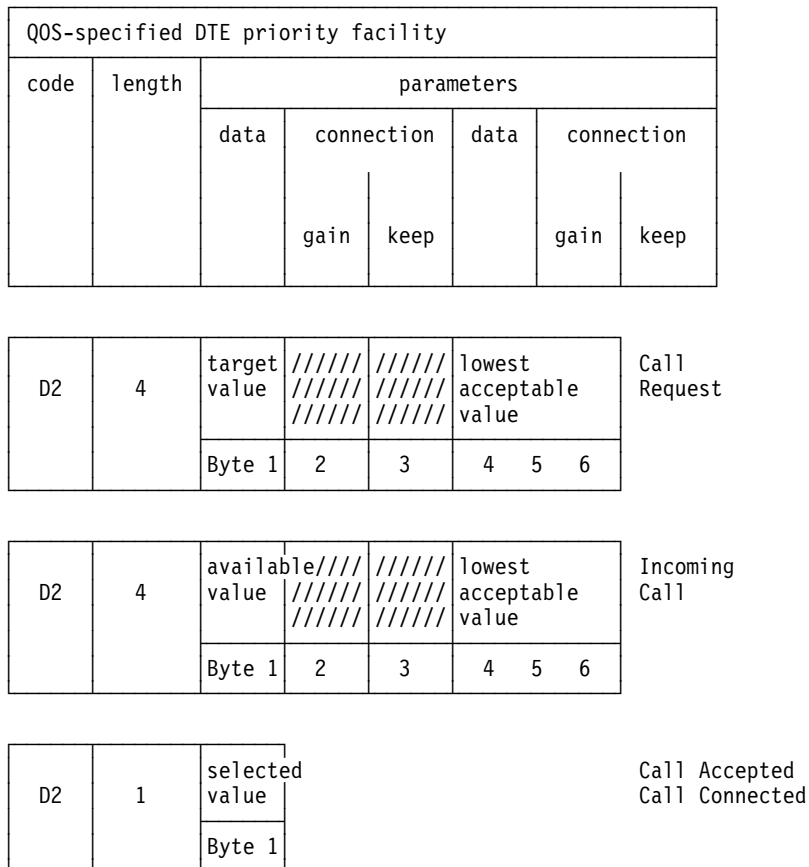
QOS-specified DTE priority facility

| code | length | parameters | | | | | |
|---|---|---|---|---|---|---|---|
| | | data | connection | | data | connection | |
| | | | gain | keep | | gain | keep |

| D2 | 4 | target value | ////// ////// ////// | ////// ////// ////// | lowest acceptable value | | | Call Request |
|---|---|---|---|---|---|---|---|---|
| | | Byte 1 | 2 | 3 | 4 | 5 | 6 | |

| D2 | 4 | available value | //// ////// ////// | ////// ////// ////// | lowest acceptable value | | | Incoming Call |
|---|---|---|---|---|---|---|---|---|
| | | Byte 1 | 2 | 3 | 4 | 5 | 6 | |

| D2 | 1 | selected value | Call Accepted Call Connected |
|---|---|---|---|
| | | Byte 1 | |